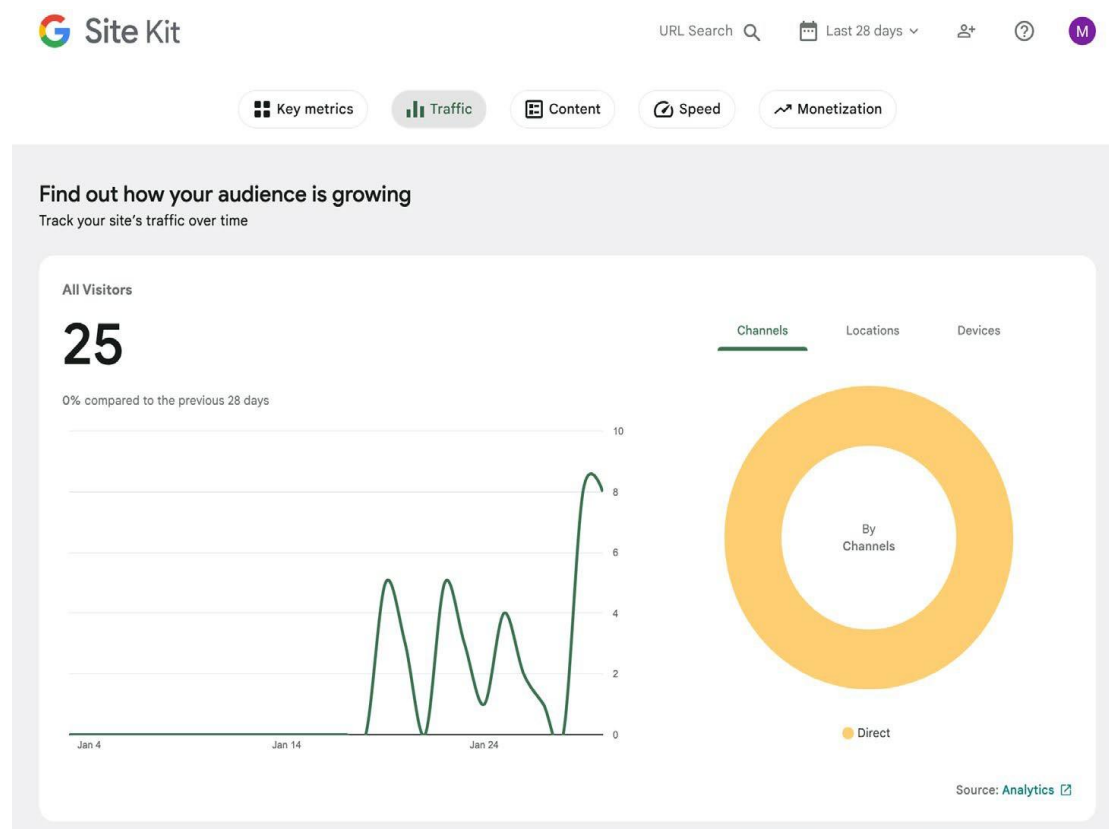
Site Kit

URL Search

Last 28 days

M

Key metrics

Traffic

Content

Speed

Monetization

Find out how your audience is growing

Track your site's traffic over time

All Visitors

25

0% compared to the previous 28 days

10

8

6

4

2

0

Jan 4

Jan 14

Jan 24

Channels

Locations

Devices

By Channels

Direct

Source: Analytics